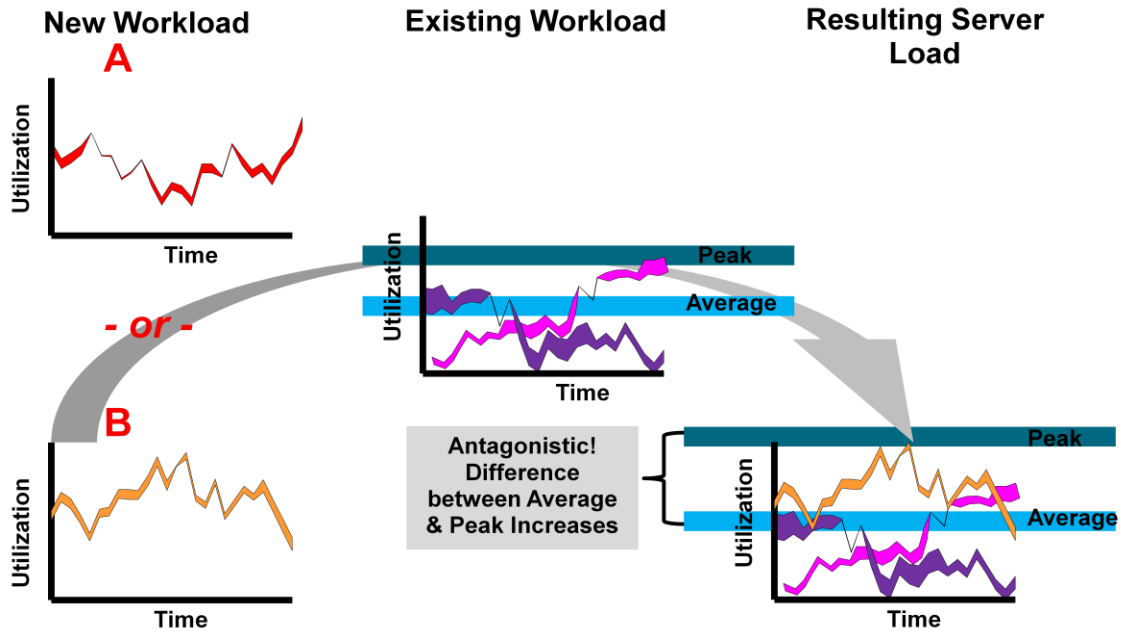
New Workload

A

Utilization

Time

Existing Workload

Resulting Server Load

Utilization

Peak

Average

Time

- or -

B

Utilization

Time

Antagonistic! Difference between Average & Peak Increases

Peak

Utilization

Average

Time